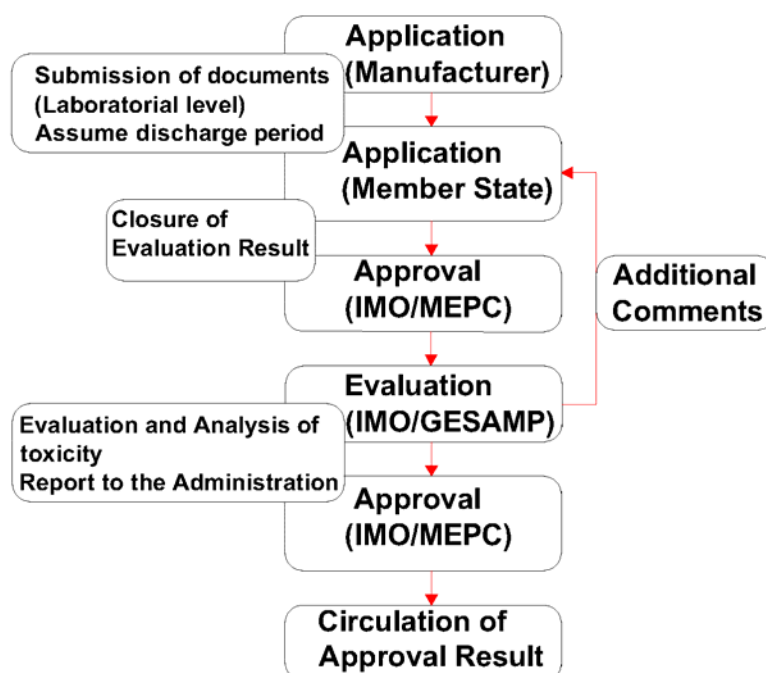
Application
(Manufacturer)

Submission of documents
(Laboratorial level)
Assume discharge period

Application
(Member State)

Closure of
Evaluation Result

Approval
(IMO/MEPC)

Additional
Comments

Evaluation
(IMO/GESAMP)

Evaluation and Analysis of
toxicity
Report to the Administration

Approval
(IMO/MEPC)

Circulation of
Approval Result